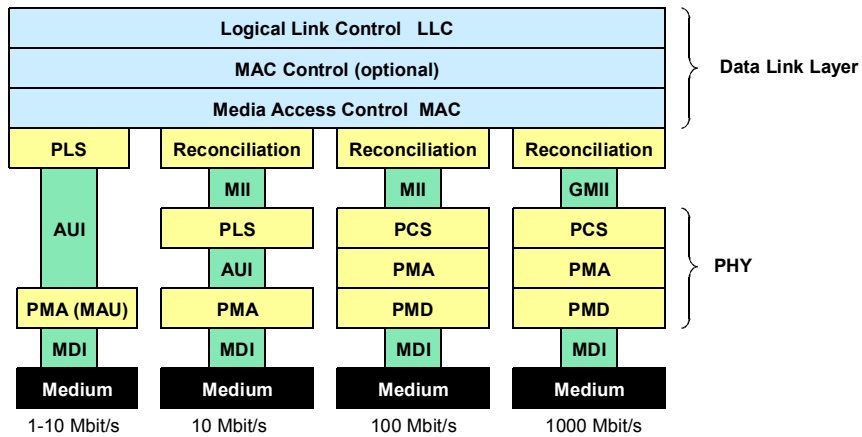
Logical Link Control LLC

MAC Control (optional)

Media Access Control MAC

Data Link Layer

PLS

AUI

PMA (MAU)

MDI

Medium

1-10 Mbit/s

Reconciliation

MII

PLS

AUI

PMA

MDI

Medium

10 Mbit/s

Reconciliation

MII

PCS

PMA

PMD

MDI

Medium

100 Mbit/s

Reconciliation

GMII

PCS

PMA

PMD

MDI

Medium

1000 Mbit/s

PHY